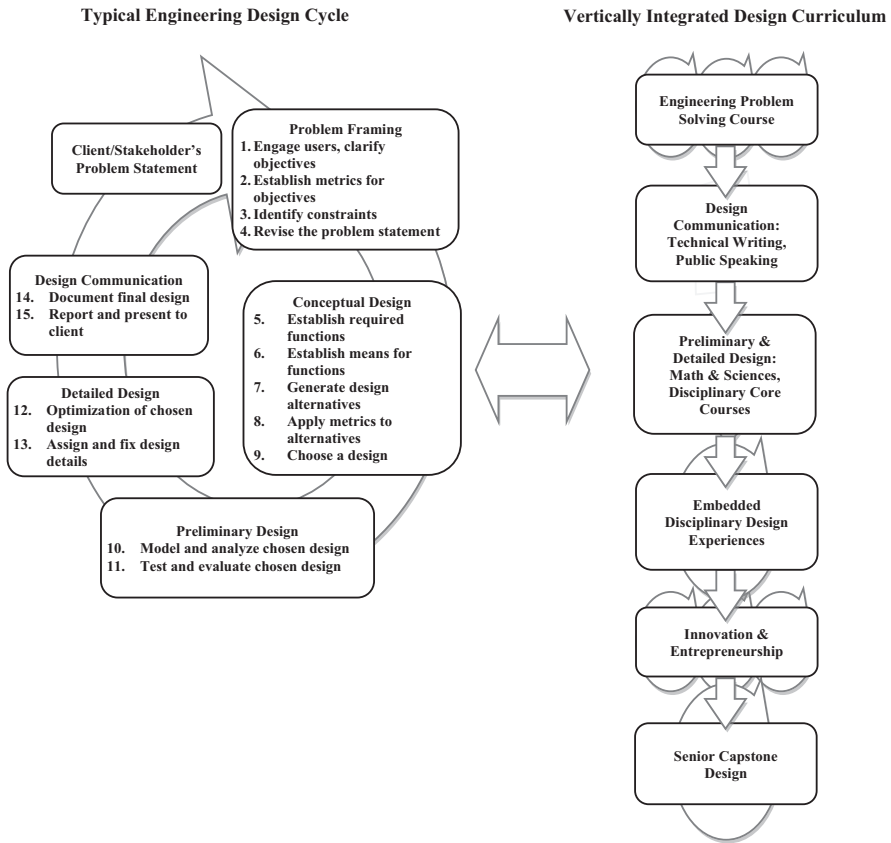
Typical Engineering Design Cycle

Vertically Integrated Design Curriculum

Client/Stakeholder's Problem Statement

Problem Framing
1. Engage users, clarify objectives
2. Establish metrics for objectives
3. Identify constraints
4. Revise the problem statement

Conceptual Design
5. Establish required functions
6. Establish means for functions
7. Generate design alternatives
8. Apply metrics to alternatives
9. Choose a design

Preliminary Design
10. Model and analyze chosen design
11. Test and evaluate chosen design

Detailed Design
12. Optimization of chosen design
13. Assign and fix design details

Design Communication
14. Document final design
15. Report and present to client

Engineering Problem Solving Course

Design Communication: Technical Writing, Public Speaking

Preliminary & Detailed Design: Math & Sciences, Disciplinary Core Courses

Embedded Disciplinary Design Experiences

Innovation & Entrepreneurship

Senior Capstone Design